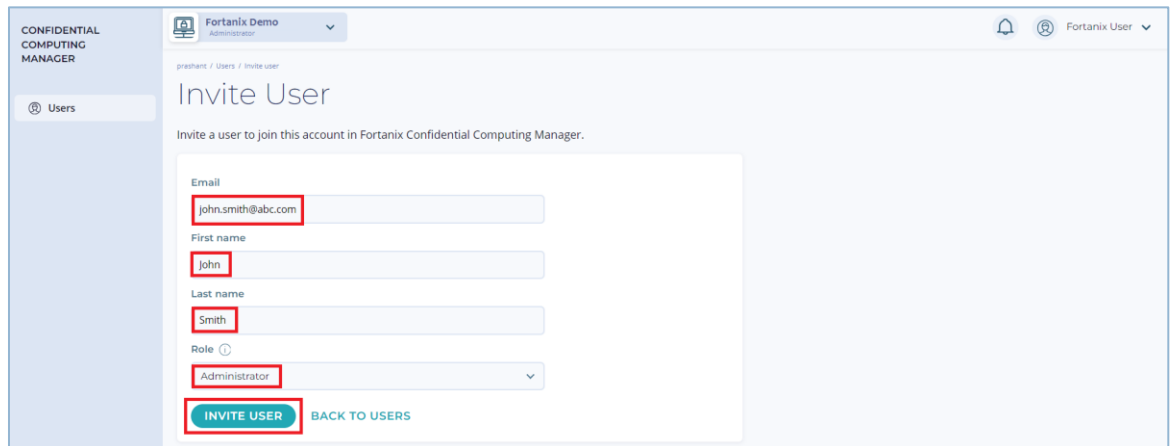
CONFIDENTIAL COMPUTING MANAGER

Users

Fortanix Demo
Administrator

Fortanix User

prashant / Users / Invite user

Invite User

Invite a user to join this account in Fortanix Confidential Computing Manager.

Email
john.smith@abc.com

First name
John

Last name
Smith

Role
Administrator

INVITE USER
BACK TO USERS